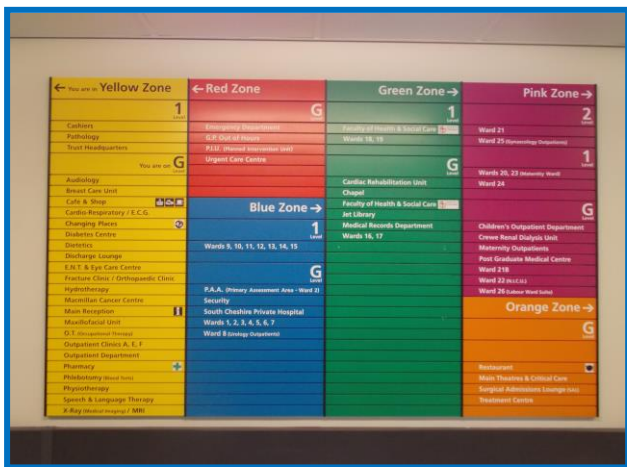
← You are in Yellow Zone

1 Level

Cashiers
Pathology
Trust Headquarters

You are on G Level

Audiology
Breast Care Unit
Cafe & Shop
Cardio-Respiratory / E.C.G.
Changing Places
Diabetes Centre
Dietetics
Discharge Lounge
E.N.T. & Eye Care Centre
Fracture Clinic / Orthopaedic Clinic
Hydrotherapy
Macmillan Cancer Centre
Main Reception
Maxillofacial Unit
O.T. (Occupational Therapy)
Outpatient Clinics A, E, F
Outpatient Department
Pharmacy
Phlebotomy (Blood Tests)
Physiotherapy
Speech & Language Therapy
X-Ray (Medical Imaging) / MRI

← Red Zone

G Level

Emergency Department
G.P. Out of Hours
P.I.U. (Planned Intervention Unit)
Urgent Care Centre

Blue Zone →

1 Level

Wards 5, 10, 11, 12, 13, 14, 15

G Level

P.A.A. (Primary Assessment Area - Ward 2)
Security
South Cheshire Private Hospital
Wards 1, 2, 3, 4, 5, 6, 7
Ward 8 (Urology Outpatients)

Green Zone →

1 Level

Faculty of Health & Social Care
Wards 18, 19

G Level

Cardiac Rehabilitation Unit
Chapel
Faculty of Health & Social Care
Jet Library
Medical Records Department
Wards 16, 17

Pink Zone →

2 Level

Ward 21
Ward 25 (Gynaecology Outpatients)

1 Level

Wards 20, 23 (Maternity Ward)
Ward 24

G Level

Children's Outpatient Department
Crewe Renal Dialysis Unit
Maternity Outpatients
Post Graduate Medical Centre
Ward 21B
Ward 22 (N.I.C.U.)
Ward 26 (Labour Ward Suite)

Orange Zone →

G Level

Restaurant
Main Theatres & Critical Care
Surgical Admissions Lounge (SAL)
Treatment Centre